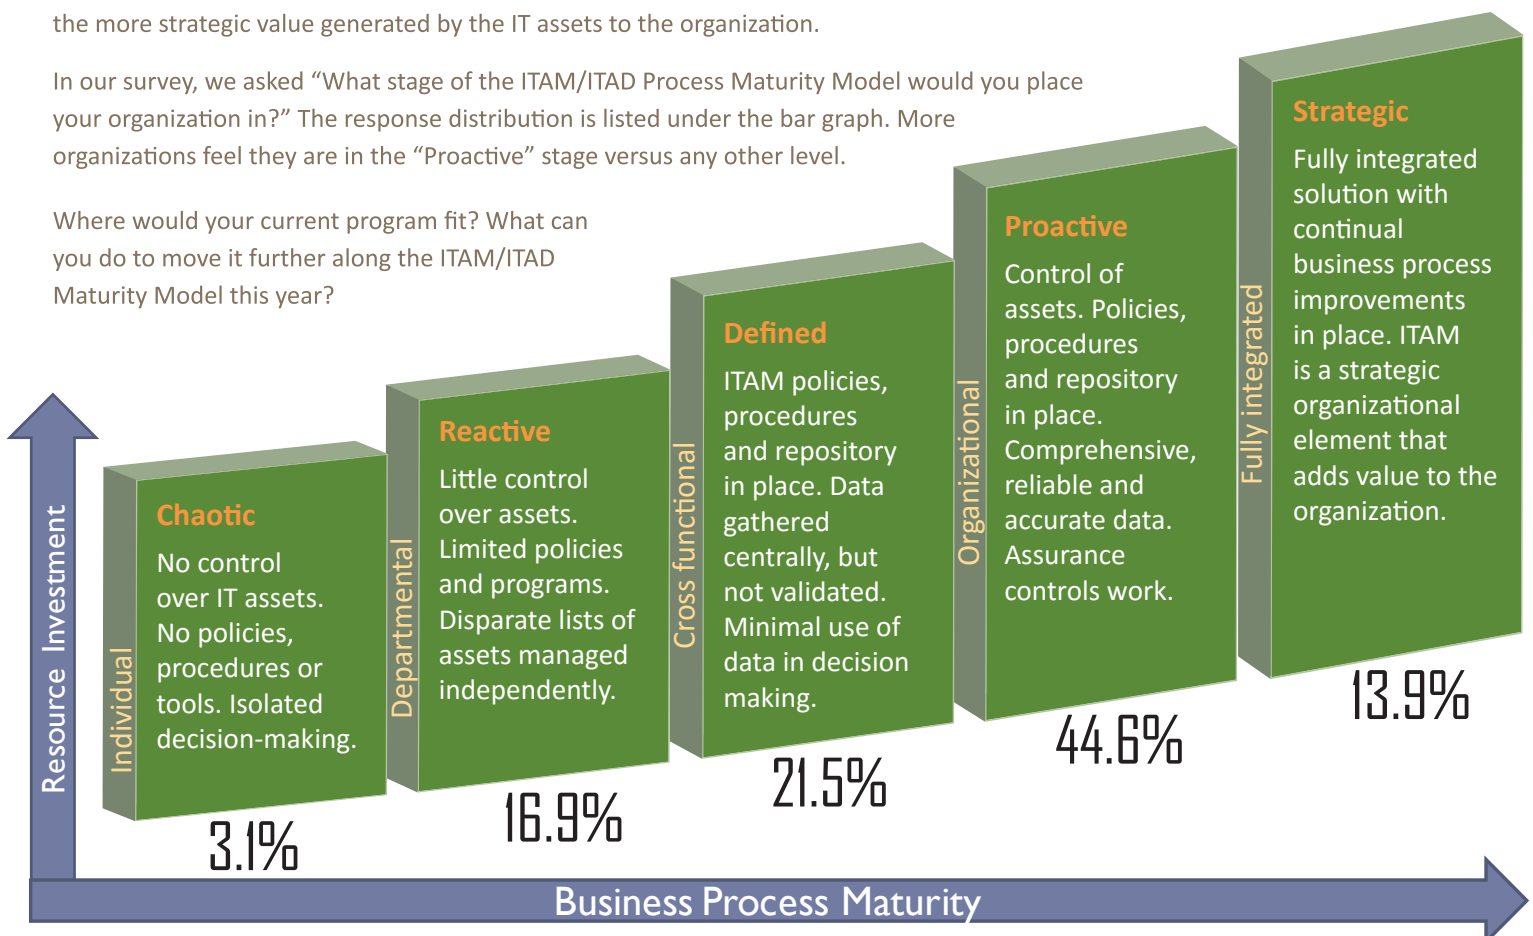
the more strategic value generated by the IT assets to the organization.

In our survey, we asked “What stage of the ITAM/ITAD Process Maturity Model would you place your organization in?” The response distribution is listed under the bar graph. More organizations feel they are in the “Proactive” stage versus any other level.

Where would your current program fit? What can you do to move it further along the ITAM/ITAD Maturity Model this year?

Resource Investment

Individual
Chaotic
No control over IT assets. No policies, procedures or tools. Isolated decision-making.
3.1%

Departmental
Reactive
Little control over assets. Limited policies and programs. Disparate lists of assets managed independently.
16.9%

Cross functional
Defined
ITAM policies, procedures and repository in place. Data gathered centrally, but not validated. Minimal use of data in decision making.
21.5%

Organizational
Proactive
Control of assets. Policies, procedures and repository in place. Comprehensive, reliable and accurate data. Assurance controls work.
44.6%

Fully integrated
Strategic
Fully integrated solution with continual business process improvements in place. ITAM is a strategic organizational element that adds value to the organization.
13.9%

Business Process Maturity